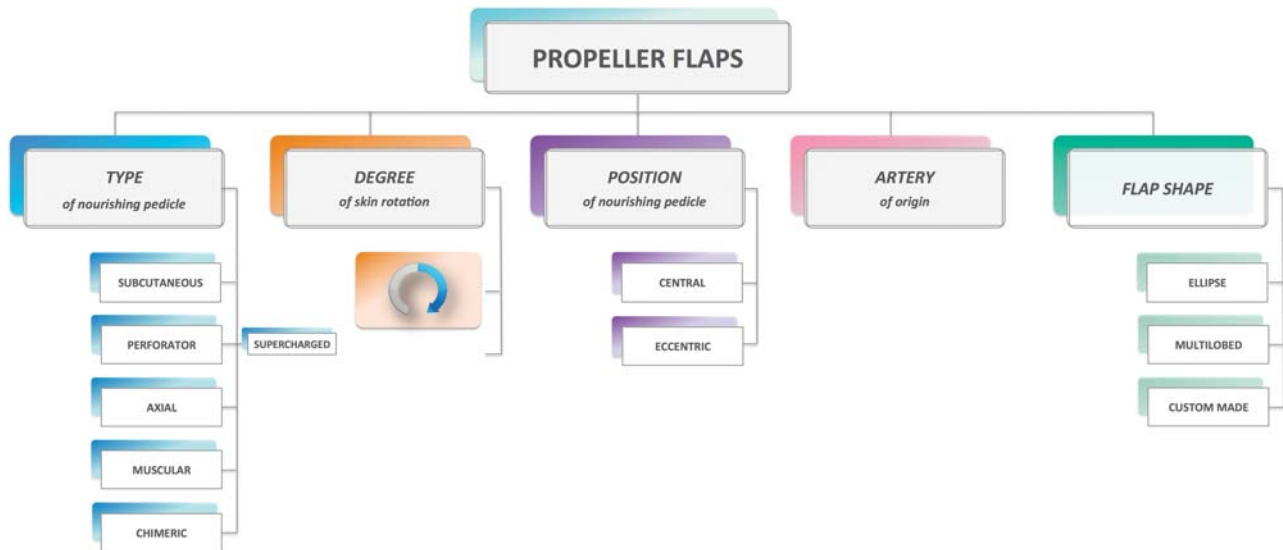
PROPELLER FLAPS

TYPE
of nourishing pedicle

SUBCUTANEOUS

PERFORATOR

SUPERCHARGED

AXIAL

MUSCULAR

CHIMERIC

DEGREE
of skin rotation

POSITION
of nourishing pedicle

CENTRAL

ECCENTRIC

ARTERY
of origin

FLAP SHAPE

ELLIPSE

MULTILOBED

CUSTOM MADE